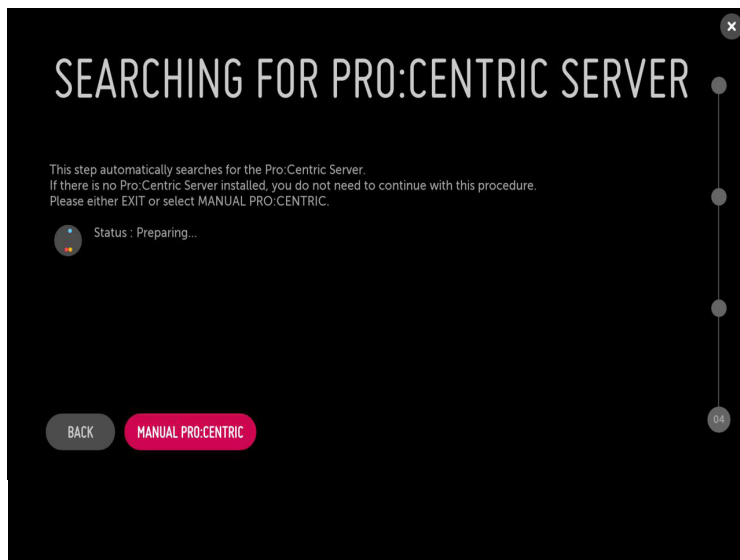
SEARCHING FOR PRO:CENTRIC SERVER

This step automatically searches for the Pro:Centric Server.
If there is no Pro:Centric Server installed, you do not need to continue with this procedure.
Please either EXIT or select MANUAL PRO:CENTRIC.

Status : Preparing...

BACK

MANUAL PRO:CENTRIC

04